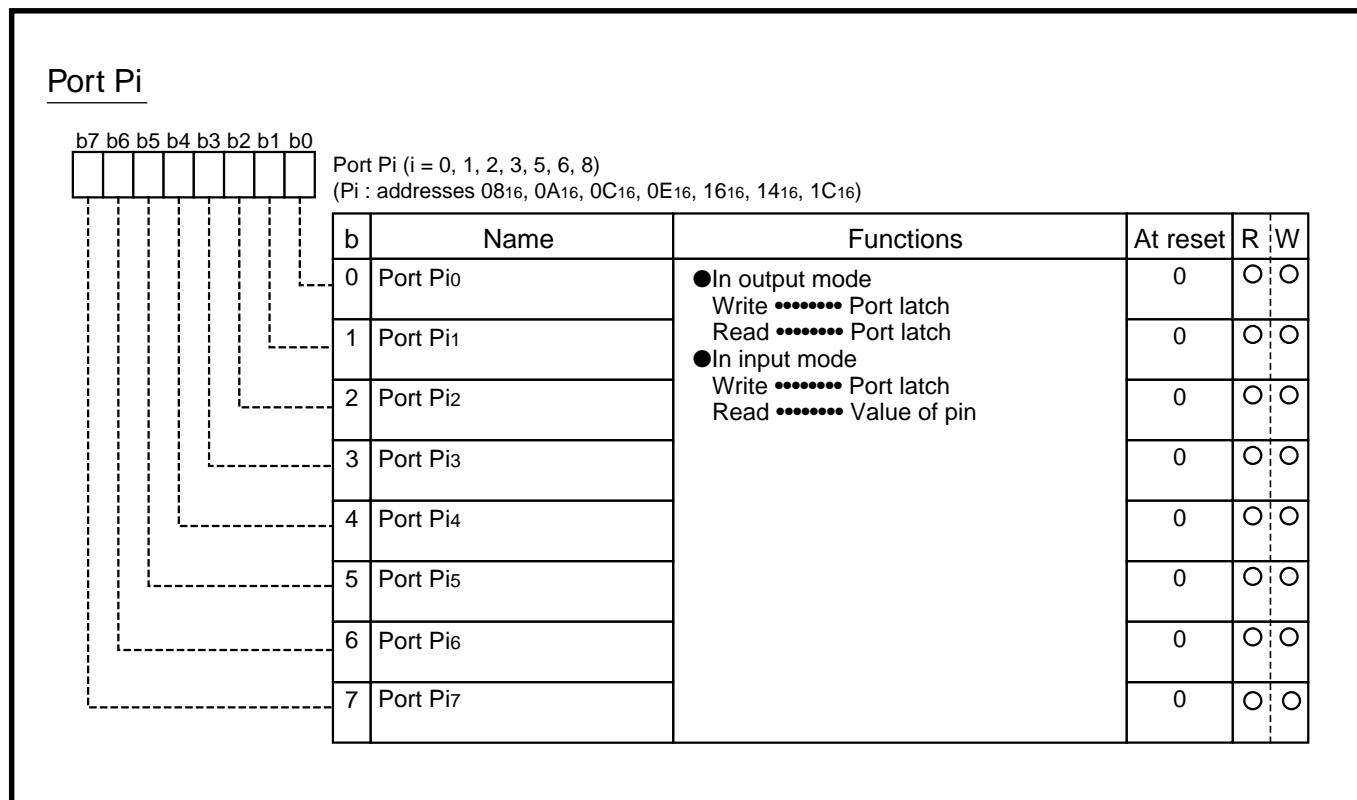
Port Pi

b7 b6 b5 b4 b3 b2 b1 b0

Port Pi (i = 0, 1, 2, 3, 5, 6, 8)
(Pi : addresses $08_{16}$, $0A_{16}$, $0C_{16}$, $0E_{16}$, $16_{16}$, $14_{16}$, $1C_{16}$)

| b | Name | Functions | At reset | R | W |
|---|---|---|---|---|---|
| 0 | Port $Pi_0$ | ●In output mode Write •••••••• Port latch Read •••••••• Port latch ●In input mode Write •••••••• Port latch Read •••••••• Value of pin | 0 | O | O |
| 1 | Port $Pi_1$ | | 0 | O | O |
| 2 | Port $Pi_2$ | | 0 | O | O |
| 3 | Port $Pi_3$ | | 0 | O | O |
| 4 | Port $Pi_4$ | | 0 | O | O |
| 5 | Port $Pi_5$ | | 0 | O | O |
| 6 | Port $Pi_6$ | | 0 | O | O |
| 7 | Port $Pi_7$ | | 0 | O | O |